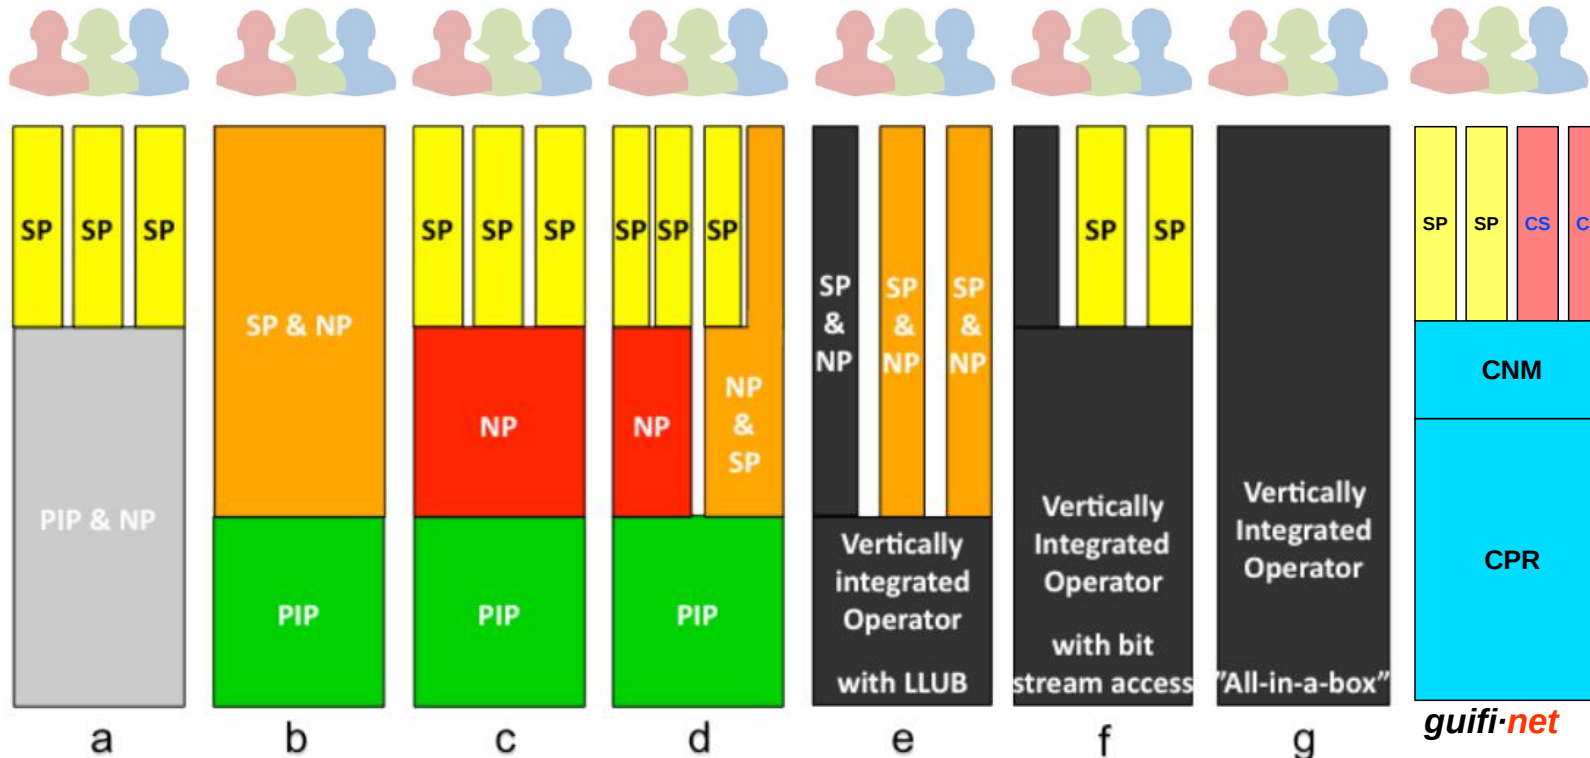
SP SP SP

PIP & NP

a

SP & NP

PIP

b

SP SP SP

NP

PIP

c

SP SP SP

NP

NP & SP

PIP

d

SP & NP

SP & NP

SP & NP

Vertically integrated Operator

with LLUB

e

SP SP

Vertically Integrated Operator

with bit stream access

f

Vertically Integrated Operator

"All-in-a-box"

g

SP SP CS C

CNM

CPR

guifi·net